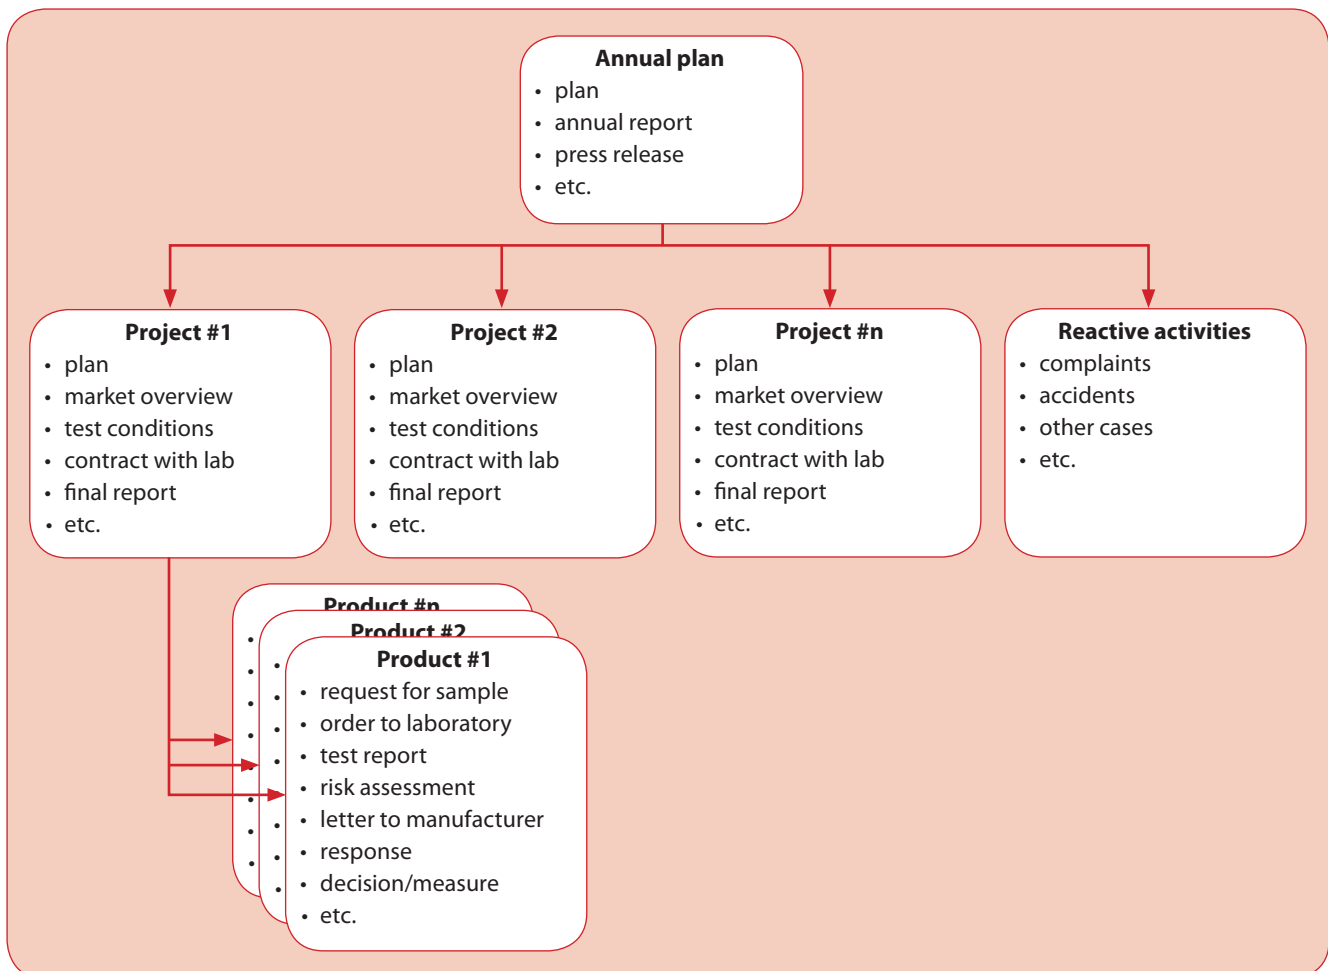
**Annual plan**
- plan
- annual report
- press release
- etc.

**Project #1**
- plan
- market overview
- test conditions
- contract with lab
- final report
- etc.

**Project #2**
- plan
- market overview
- test conditions
- contract with lab
- final report
- etc.

**Project #n**
- plan
- market overview
- test conditions
- contract with lab
- final report
- etc.

**Reactive activities**
- complaints
- accidents
- other cases
- etc.

**Product #n**

**Product #2**

**Product #1**
- request for sample
- order to laboratory
- test report
- risk assessment
- letter to manufacturer
- response
- decision/measure
- etc.